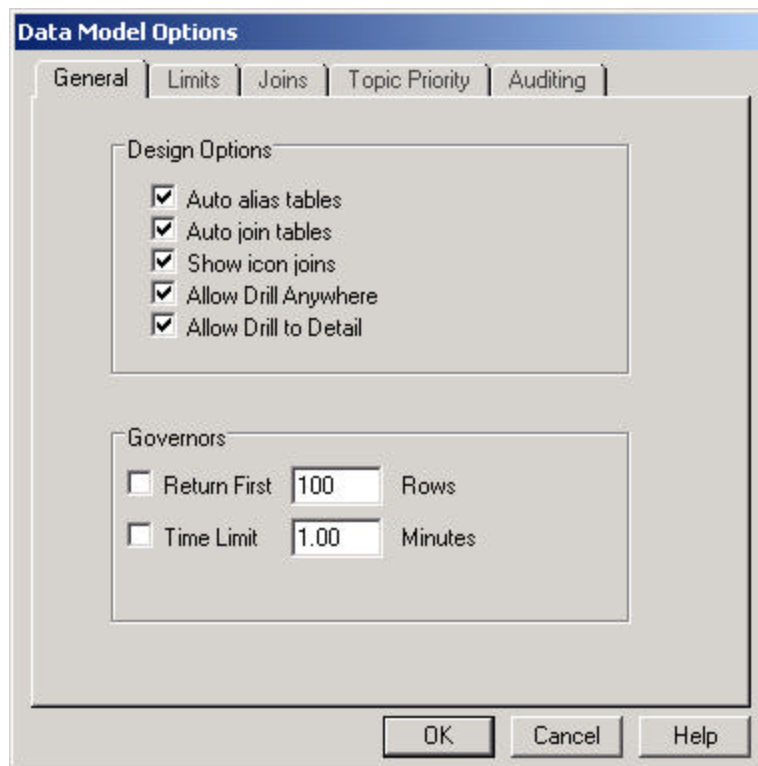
Data Model Options

General | Limits | Joins | Topic Priority | Auditing

Design Options

☑ Auto alias tables
☑ Auto join tables
☑ Show icon joins
☑ Allow Drill Anywhere
☑ Allow Drill to Detail

Governors

☐ Return First 100 Rows
☐ Time Limit 1.00 Minutes

OK | Cancel | Help